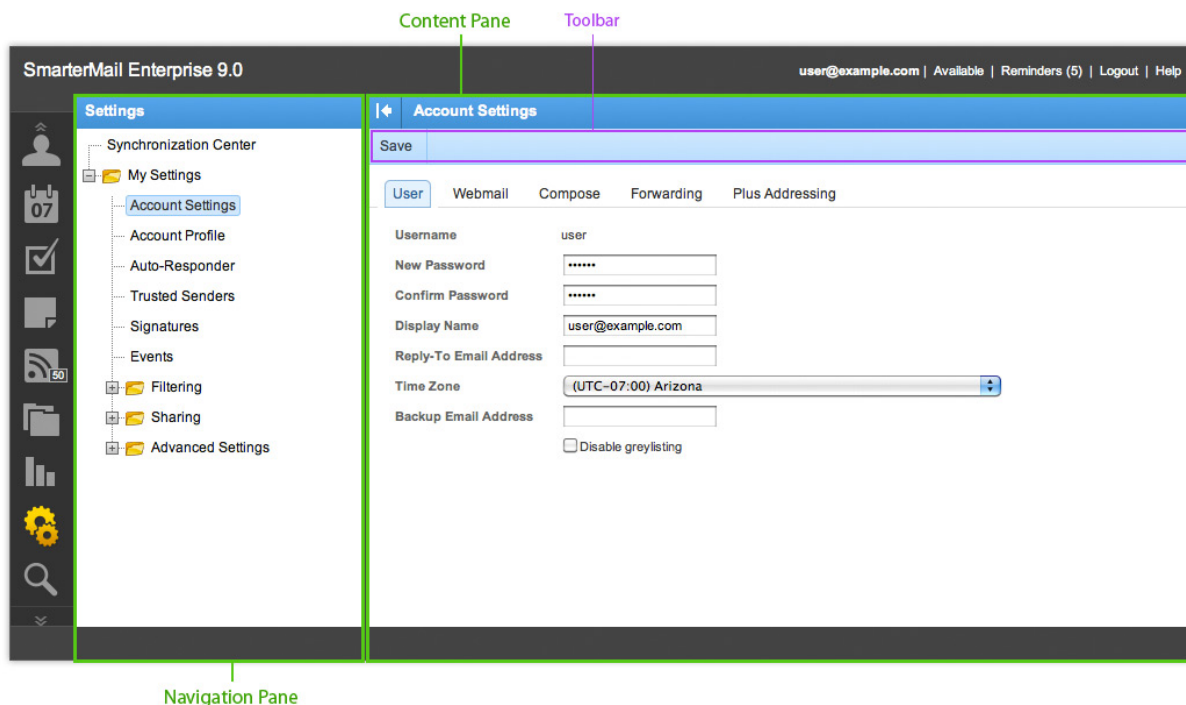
Content Pane

Toolbar

SmarterMail Enterprise 9.0

user@example.com | Available | Reminders (5) | Logout | Help

07

50

Settings

Synchronization Center

My Settings

Account Settings

Account Profile

Auto-Responder

Trusted Senders

Signatures

Events

Filtering

Sharing

Advanced Settings

Account Settings

Save

User Webmail Compose Forwarding Plus Addressing

| | |
|---|---|
| Username | user |
| New Password | •••••• |
| Confirm Password | •••••• |
| Display Name | user@example.com |
| Reply-To Email Address | |
| Time Zone | (UTC-07:00) Arizona |
| Backup Email Address | |

Disable greylisting

Navigation Pane